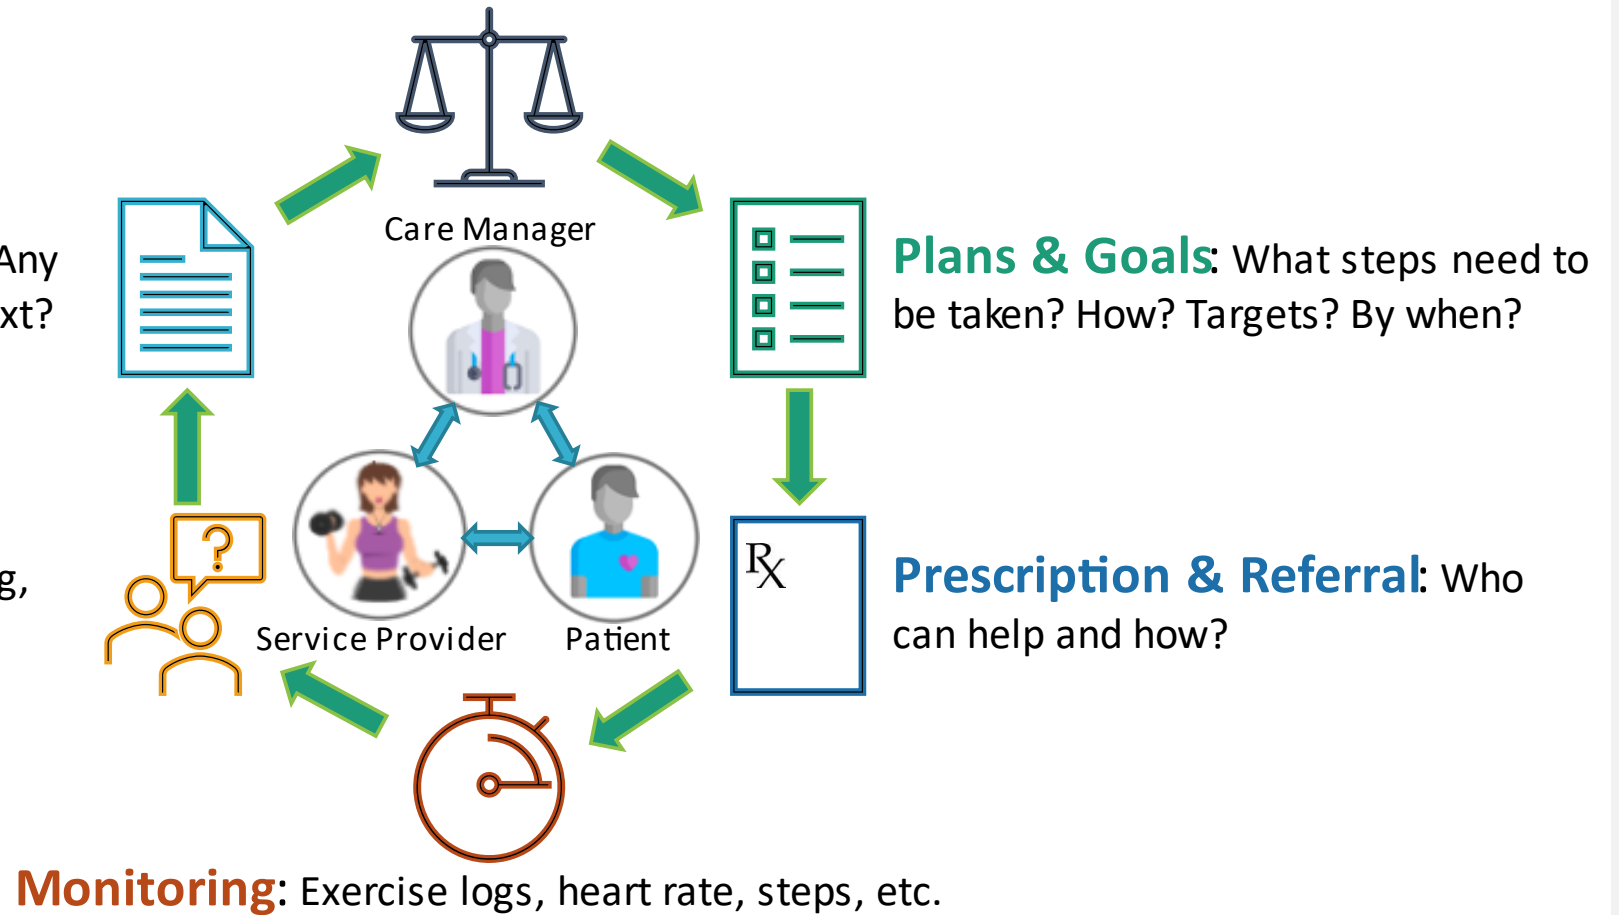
Any
xt?

g,

Care Manager

Plans & Goals: What steps need to be taken? How? Targets? By when?

Service Provider

Patient

℞

Prescription & Referral: Who can help and how?

Monitoring: Exercise logs, heart rate, steps, etc.